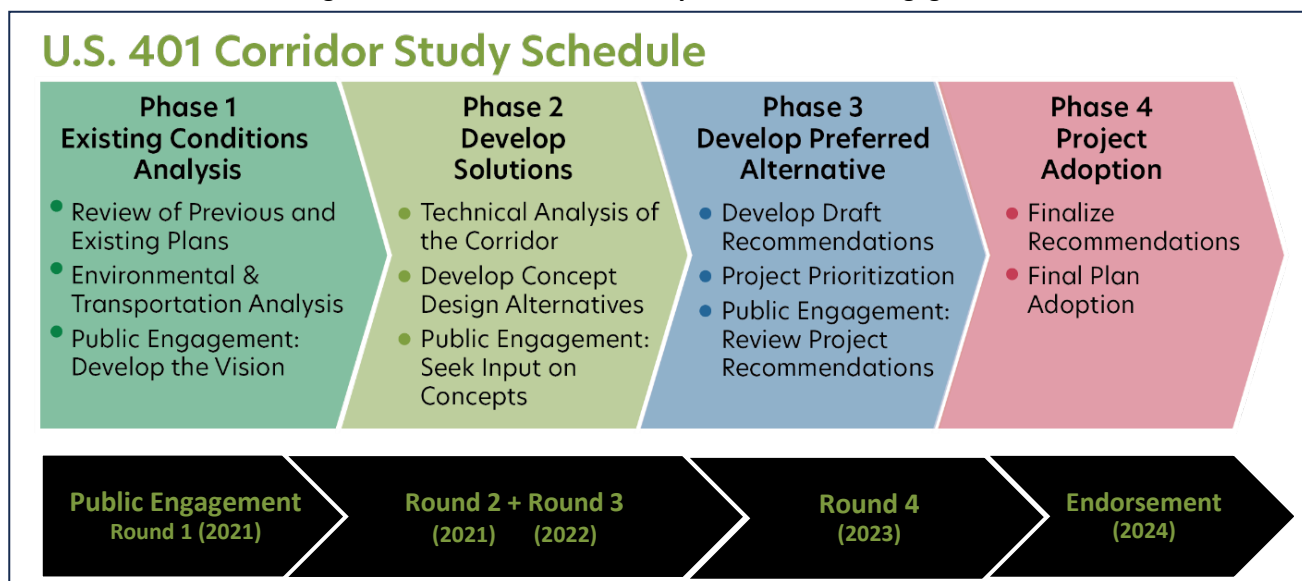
U.S. 401 Corridor Study Schedule

Phase 1
Existing Conditions Analysis
- Review of Previous and Existing Plans
- Environmental & Transportation Analysis
- Public Engagement: Develop the Vision

Phase 2
Develop Solutions
- Technical Analysis of the Corridor
- Develop Concept Design Alternatives
- Public Engagement: Seek Input on Concepts

Phase 3
Develop Preferred Alternative
- Develop Draft Recommendations
- Project Prioritization
- Public Engagement: Review Project Recommendations

Phase 4
Project Adoption
- Finalize Recommendations
- Final Plan Adoption

Public Engagement
Round 1 (2021)

Round 2 + Round 3
(2021) (2022)

Round 4
(2023)

Endorsement
(2024)